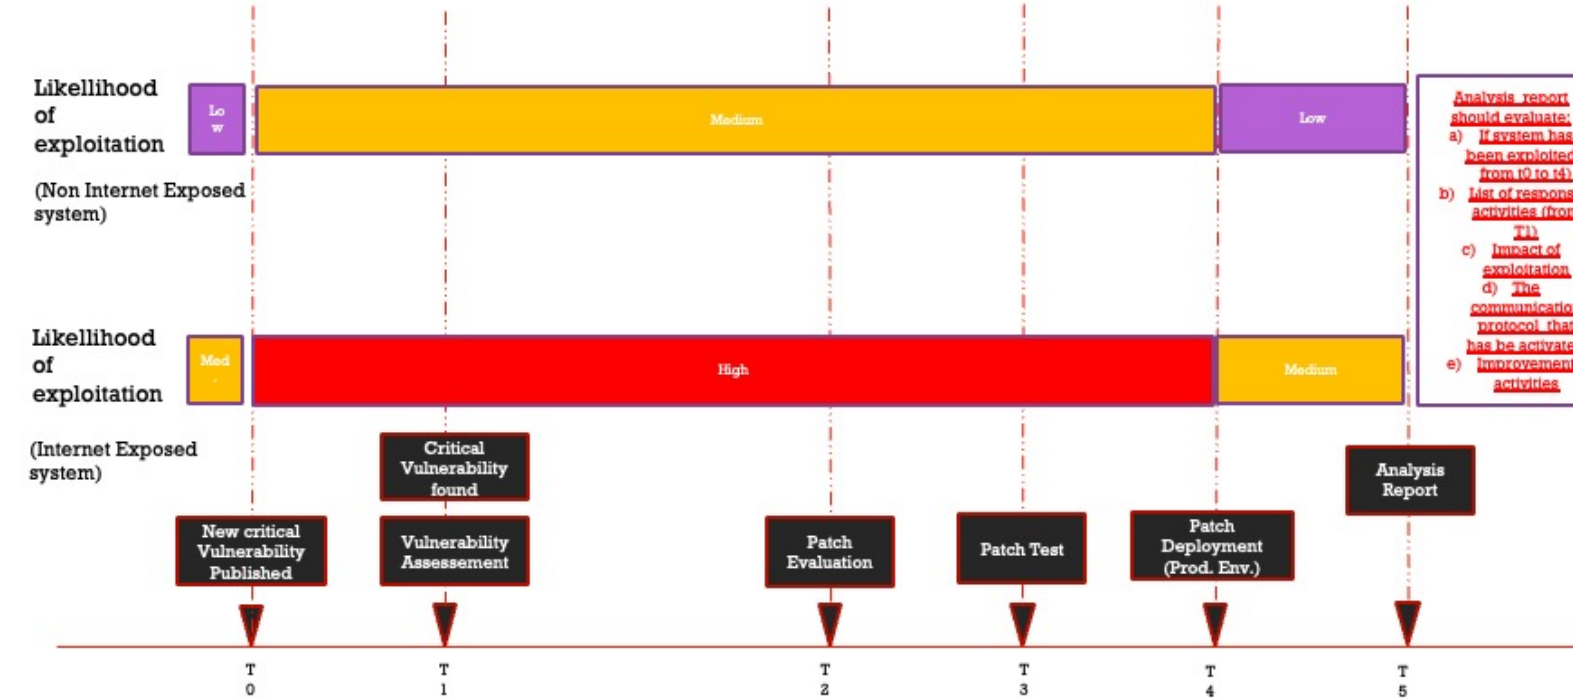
Likelihood of exploitation

(Non Internet Exposed system)

Lo w

Medium

Low

Analysis report should evaluate:
a) If system has been exploited from t0 to t4)
b) List of respons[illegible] activities (fro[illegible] T1)
c) Impact of exploitation
d) The communicatio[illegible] protocol that has be activate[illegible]
e) Improvement activities

Likellihood of exploitation

(Internet Exposed system)

Med .

High

Medium

Critical Vulnerability found

New critical Vulnerability Published

Vulnerability Assessement

Patch Evaluation

Patch Test

Patch Deployment (Prod. Env.)

Analysis Report

T 0

T 1

T 2

T 3

T 4

T 5